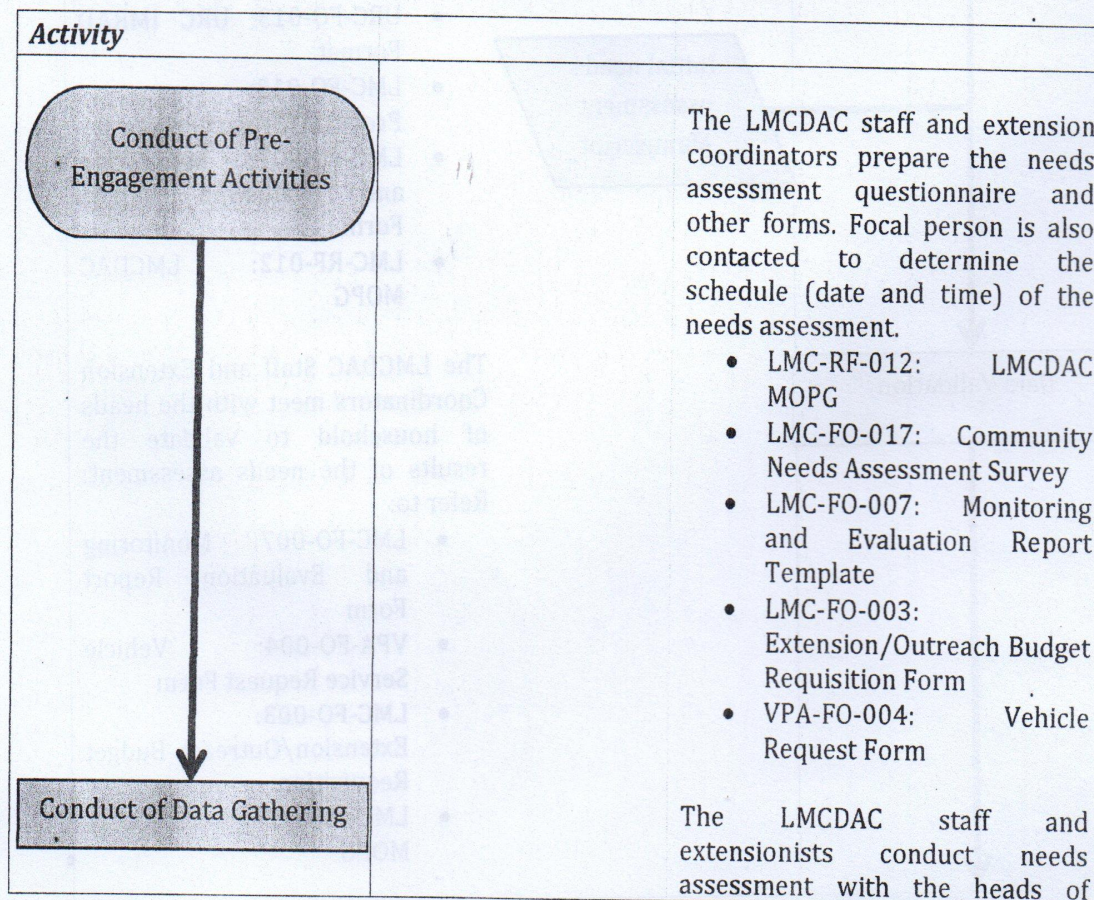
Activity

Conduct of Pre-Engagement Activities

Conduct of Data Gathering

The LMCDAC staff and extension coordinators prepare the needs assessment questionnaire and other forms. Focal person is also contacted to determine the schedule (date and time) of the needs assessment.

- LMC-RF-012: LMCDAC MOPG
- LMC-FO-017: Community Needs Assessment Survey
- LMC-FO-007: Monitoring and Evaluation Report Template
- LMC-FO-003: Extension/Outreach Budget Requisition Form
- VPA-FO-004: Vehicle Request Form

The LMCDAC staff and extensionists conduct needs assessment with the heads of